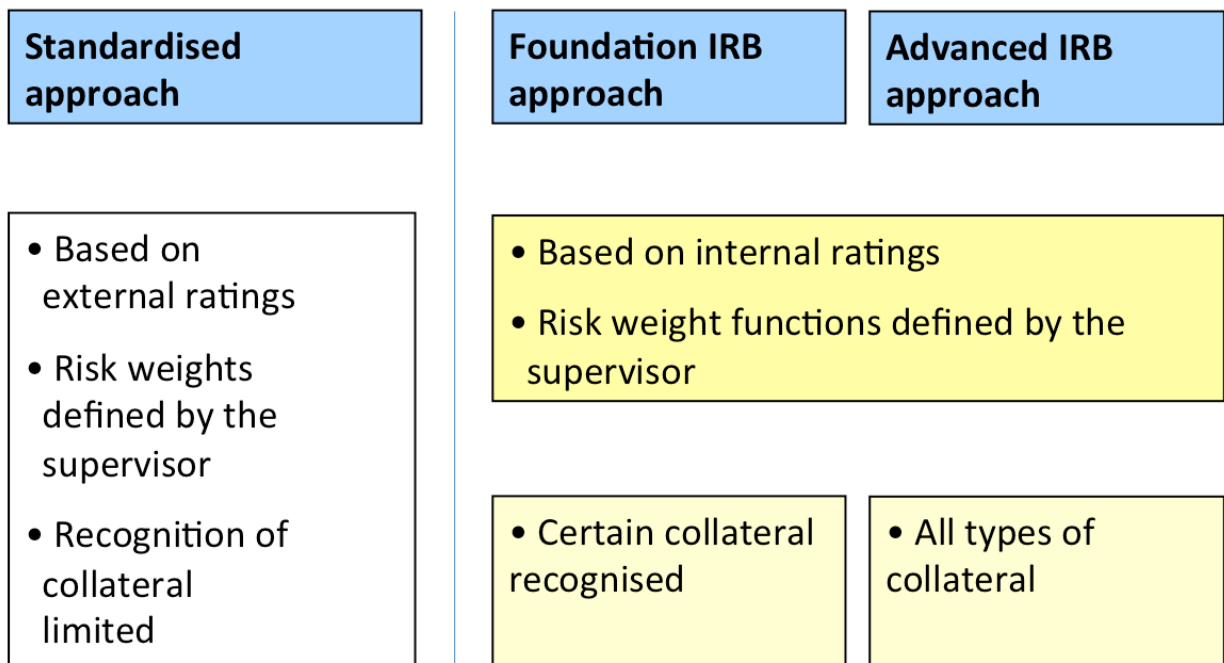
Standardised approach

Foundation IRB approach

Advanced IRB approach

• Based on external ratings

• Risk weights defined by the supervisor

• Recognition of collateral limited

• Based on internal ratings

• Risk weight functions defined by the supervisor

• Certain collateral recognised

• All types of collateral